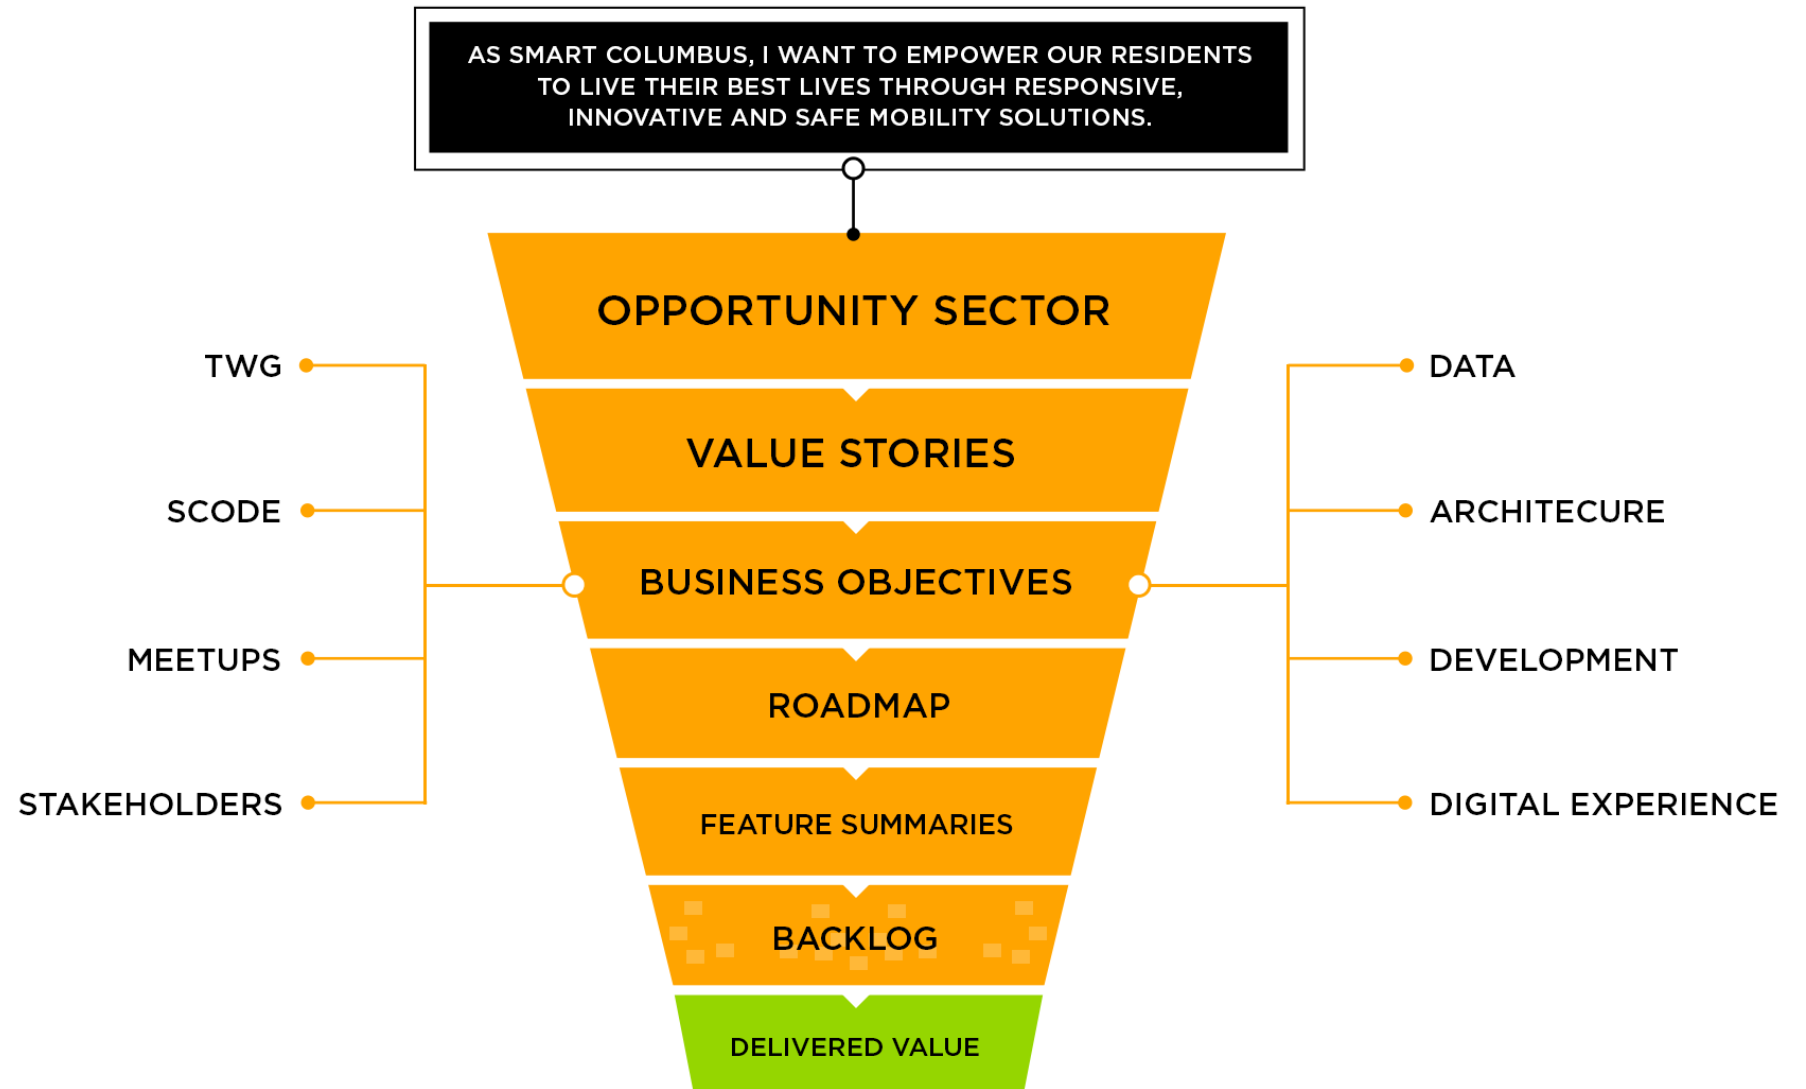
AS SMART COLUMBUS, I WANT TO EMPOWER OUR RESIDENTS TO LIVE THEIR BEST LIVES THROUGH RESPONSIVE, INNOVATIVE AND SAFE MOBILITY SOLUTIONS.

OPPORTUNITY SECTOR

VALUE STORIES

BUSINESS OBJECTIVES

ROADMAP

FEATURE SUMMARIES

BACKLOG

DELIVERED VALUE

TWG

SCODE

MEETUPS

STAKEHOLDERS

DATA

ARCHITECURE

DEVELOPMENT

DIGITAL EXPERIENCE